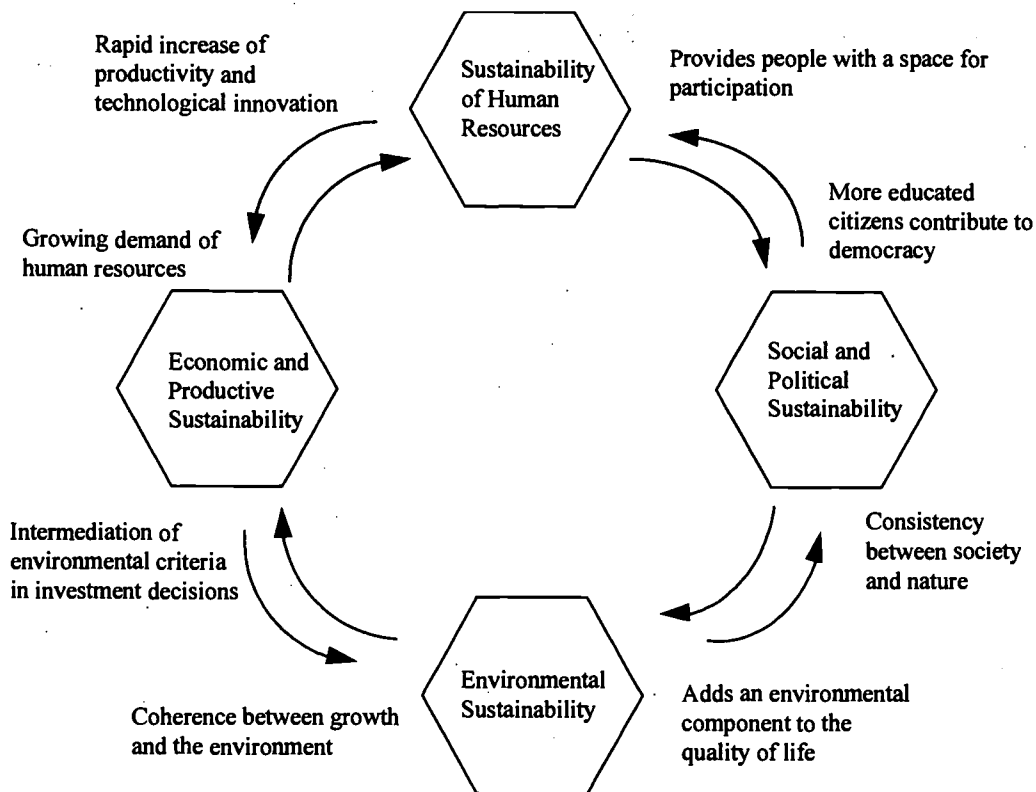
Rapid increase of productivity and technological innovation

Sustainability of Human Resources

Provides people with a space for participation

More educated citizens contribute to democracy

Growing demand of human resources

Economic and Productive Sustainability

Social and Political Sustainability

Intermediation of environmental criteria in investment decisions

Consistency between society and nature

Environmental Sustainability

Coherence between growth and the environment

Adds an environmental component to the quality of life